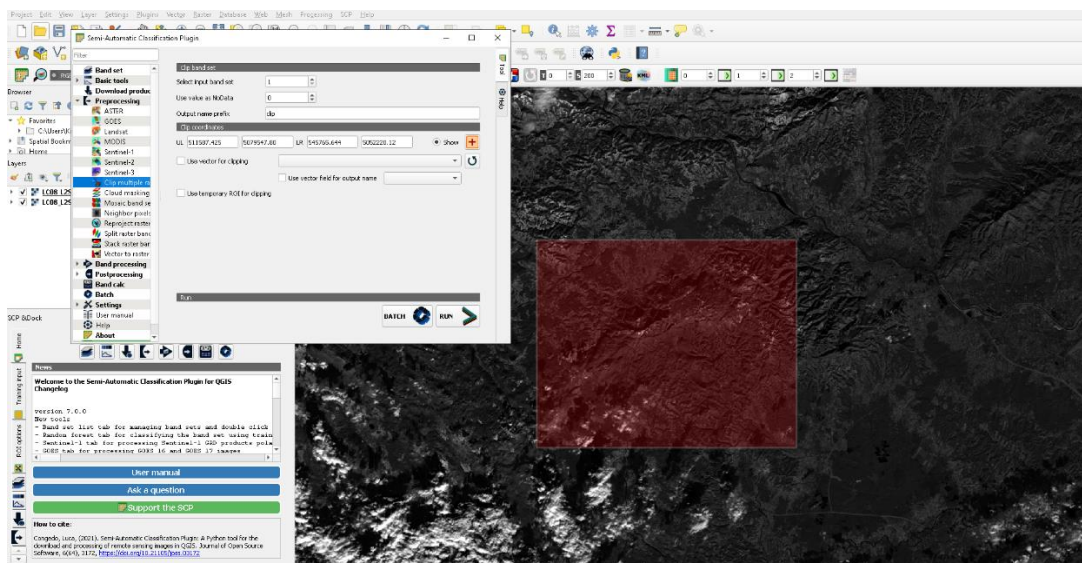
Project Edit View Layer Settings Plugins Vector Raster Database Web Mesh Processing SCP Help

Semi-Automatic Classification Plugin

Filter

Band set
Basic tools
Download produc
Preprocessing
ASTER
GOES
Landsat
MODIS
Sentinel-1
Sentinel-2
Sentinel-3
Clip multiple ra
Cloud masking
Mosaic band se
Neighbor pixels
Reproject raster
Split raster banc
Stack raster bar
Vector to raster
Band processing
Postprocessing
Band calc
Batch
Settings
User manual
Help
About

Clip band set
Select input band set 1
Use value as NoData 0
Output name prefix clip
Clip coordinates
UL 511587.425 5079547.80 LR 543766.644 5052228.12 Show
Use vector for clipping
Use vector field for output name
Use temporary ROI for clipping

Run
BATCH RUN

Tool
Help

Browser
Favorites
C:\Users\
Spatial Bookm
Home
Layers
LC08_L2S
LC08_L2S

SCP & Dock
Home
Training input
RGB options

News
Welcome to the Semi-Automatic Classification Plugin for QGIS
Changelog

version 7.0.0
New tools
- Band set list tab for managing band sets and double click
- Random forest tab for classifying the band set using train
- Sentinel-1 tab for processing Sentinel-1 GRD products pola
- GOES tab for processing GOES 16 and GOES 17 images

User manual
Ask a question
Support the SCP

How to cite:
Congedo, Luca, (2021). Semi-Automatic Classification Plugin: A Python tool for the download and processing of remote sensing images in QGIS. Journal of Open Source Software, 6(64), 3172, https://doi.org/10.21105/joss.03172